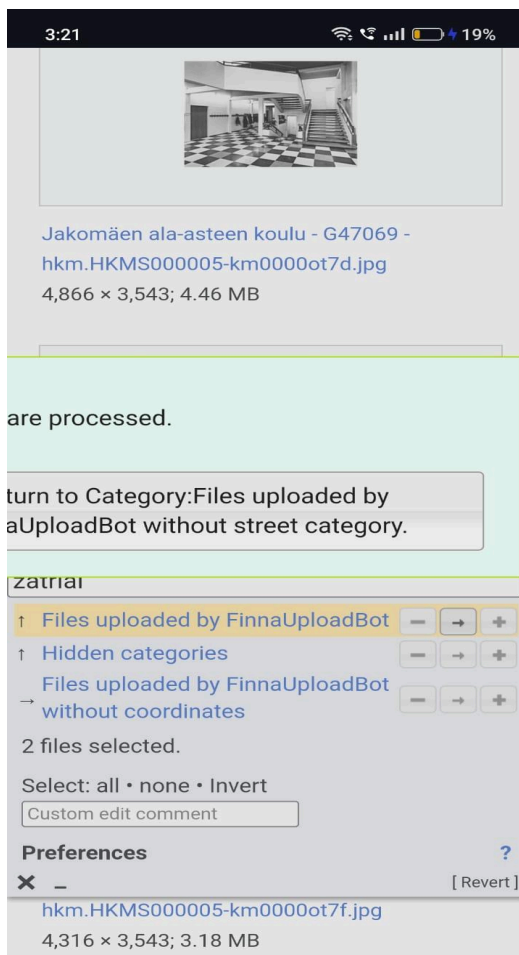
3:21 19%

Jakomäen ala-asteen koulu - G47069 - hkm.HKMS000005-km0000ot7d.jpg
4,866 × 3,543; 4.46 MB

are processed.

turn to Category:Files uploaded by aUploadBot without street category.

zatrial

↑ Files uploaded by FinnaUploadBot – → +
↑ Hidden categories – → +
→ Files uploaded by FinnaUploadBot without coordinates – → +

2 files selected.

Select: all • none • Invert

Custom edit comment

Preferences ?

× – [ Revert ]

hkm.HKMS000005-km0000ot7f.jpg
4,316 × 3,543; 3.18 MB